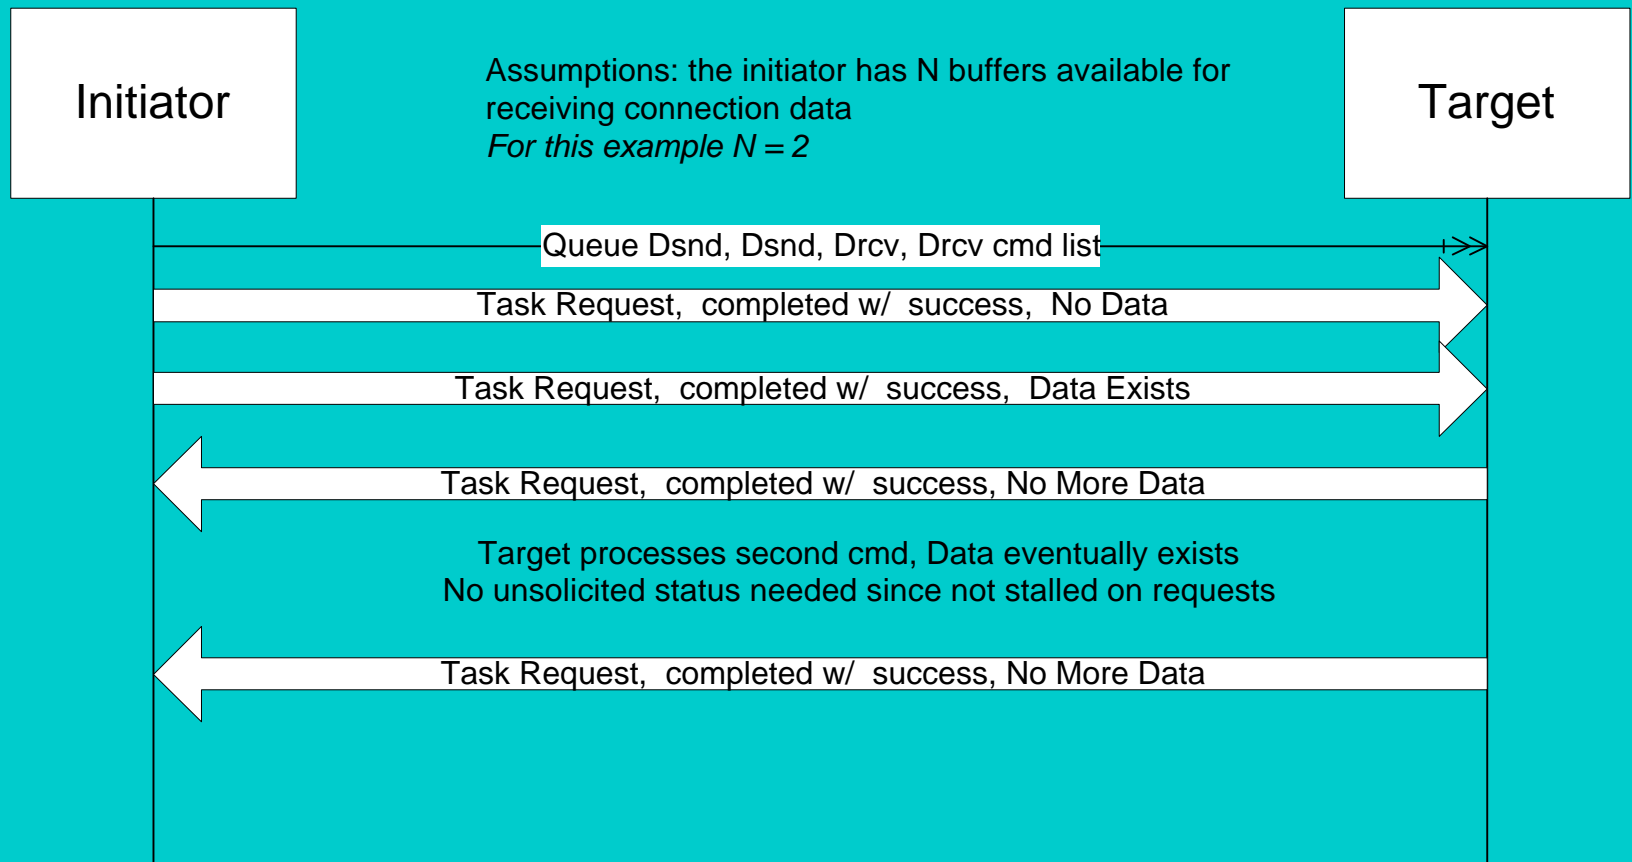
Initiator

Assumptions: the initiator has N buffers available for receiving connection data
*For this example N = 2*

Target

Queue Dsnd, Dsnd, Drcv, Drcv cmd list

Task Request, completed w/ success, No Data

Task Request, completed w/ success, Data Exists

Task Request, completed w/ success, No More Data

Target processes second cmd, Data eventually exists
No unsolicited status needed since not stalled on requests

Task Request, completed w/ success, No More Data